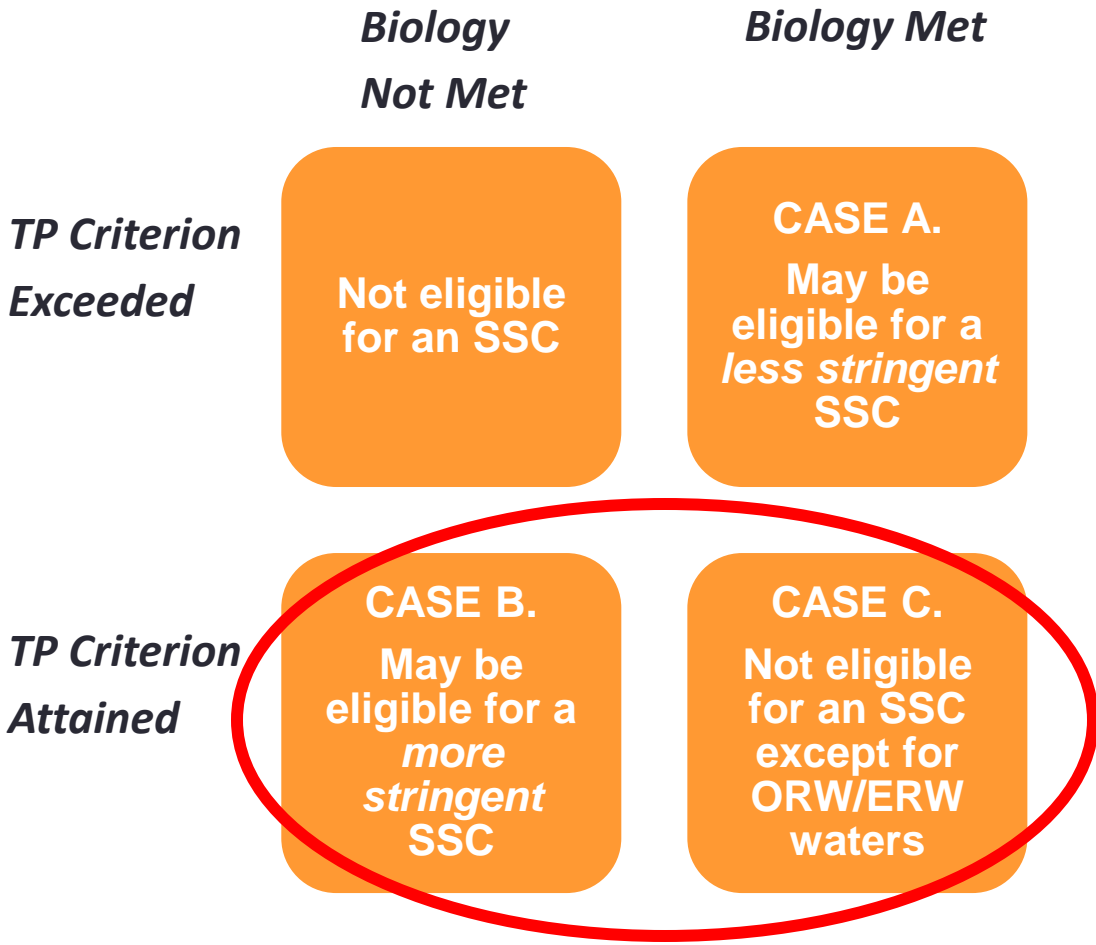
| | *Biology Not Met* | *Biology Met* |
|---|---|---|
| *TP Criterion Exceeded* | Not eligible for an SSC | CASE A. May be eligible for a *less stringent* SSC |
| *TP Criterion Attained* | CASE B. May be eligible for a *more stringent* SSC | CASE C. Not eligible for an SSC except for ORW/ERW waters |